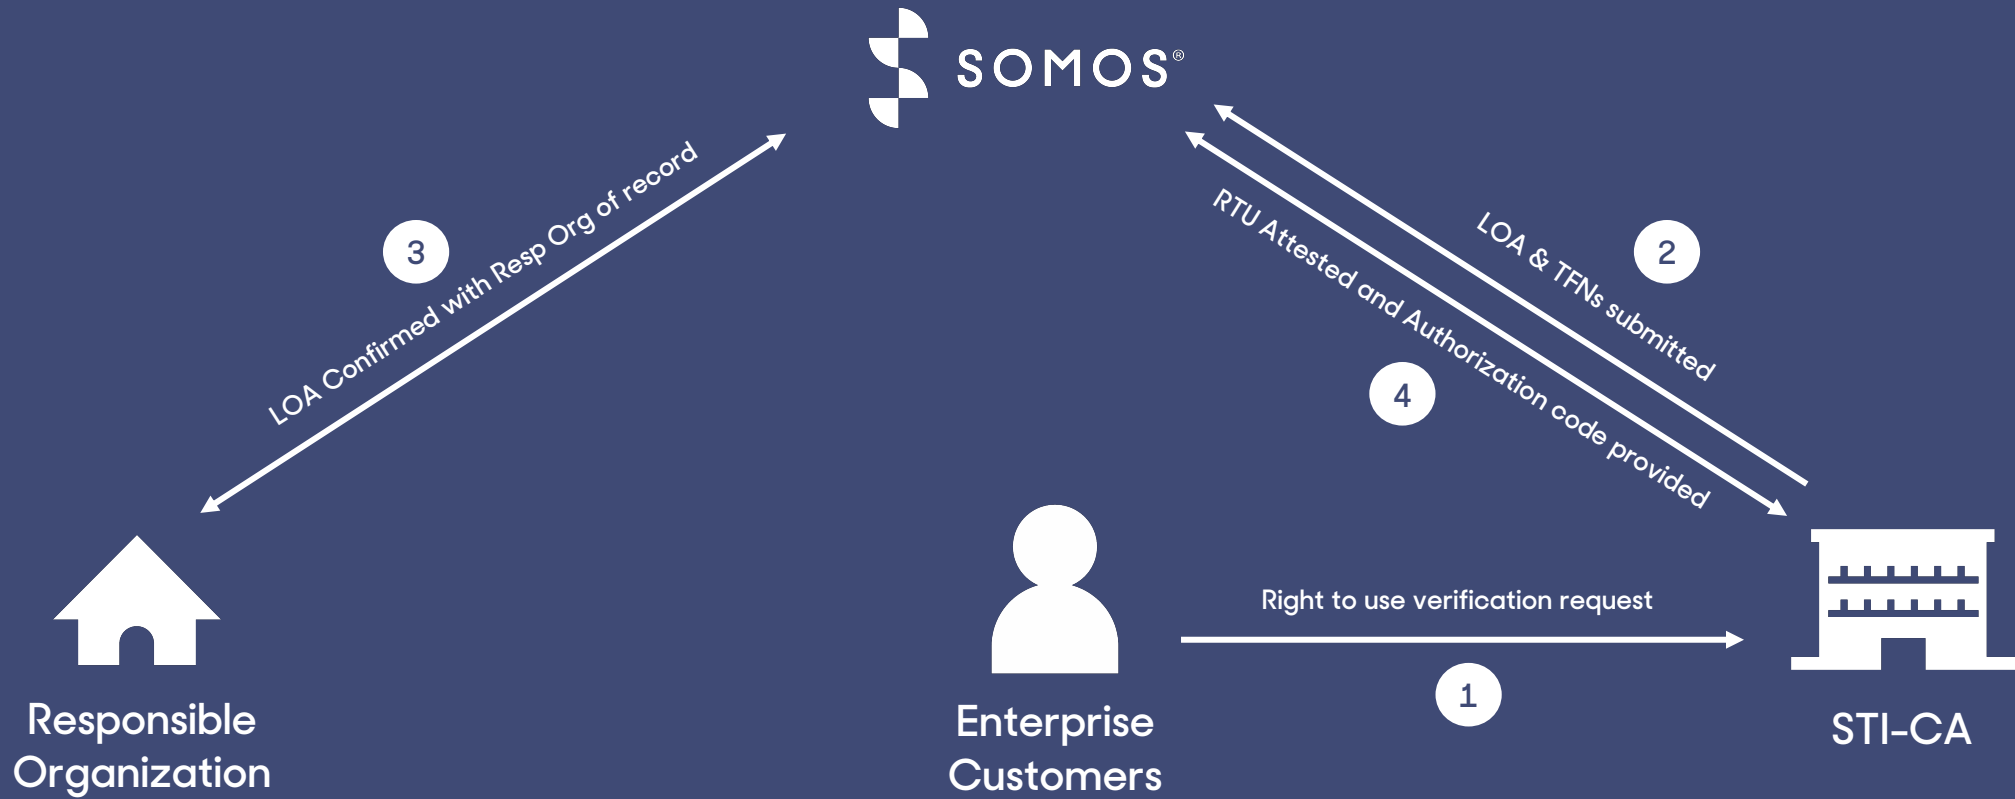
SOMOS®

3

LOA Confirmed with Resp Org of record

LOA & TFNs submitted

2

RTU Attested and Authorization code provided

4

Right to use verification request

1

Responsible Organization

Enterprise Customers

STI-CA